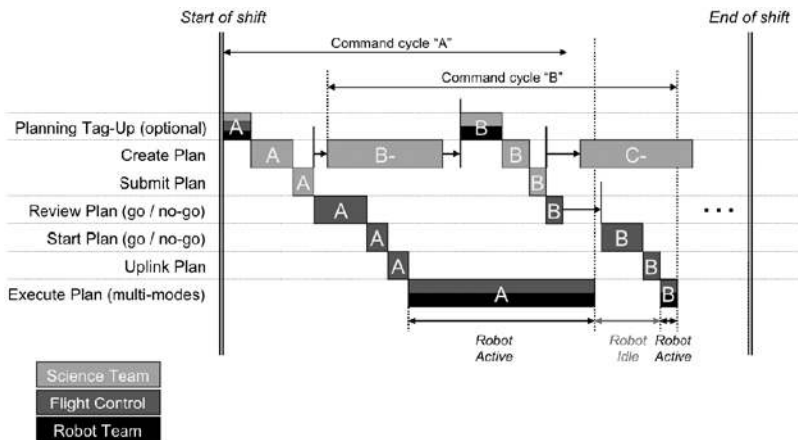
Start of shift

End of shift

Command cycle "A"

Command cycle "B"

Planning Tag-Up (optional)

Create Plan

Submit Plan

Review Plan (go / no-go)

Start Plan (go / no-go)

Uplink Plan

Execute Plan (multi-modes)

A

B

A

B-

B

C-

A

B

A

B

B

A

A

B

A

B

...

Robot Active

Robot Idle

Robot Active

Science Team

Flight Control

Robot Team